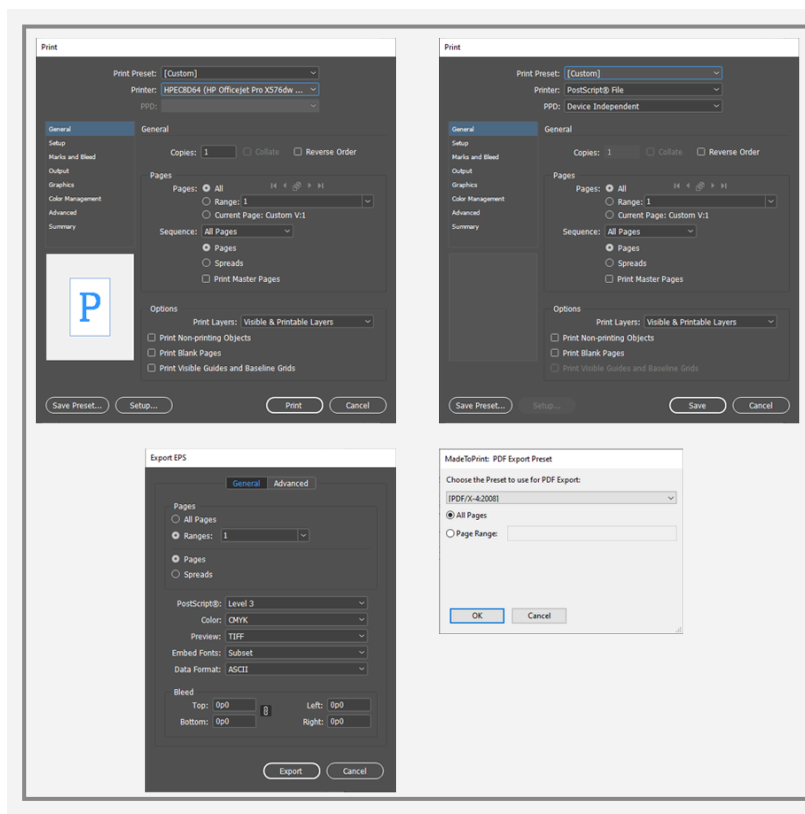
Print

Print Preset: [Custom]
Printer: HPEC8D64 (HP Officejet Pro X576dw ...
PPD:

General
Setup
Marks and Bleed
Output
Graphics
Color Management
Advanced
Summary

General

Copies: 1 Collate Reverse Order

Pages
Pages: All
Range: 1
Current Page: Custom V:1
Sequence: All Pages
Pages
Spreads
Print Master Pages

P

Options
Print Layers: Visible & Printable Layers
Print Non-printing Objects
Print Blank Pages
Print Visible Guides and Baseline Grids

Save Preset... Setup... Print Cancel

Print

Print Preset: [Custom]
Printer: PostScript® File
PPD: Device Independent

General
Setup
Marks and Bleed
Output
Graphics
Color Management
Advanced
Summary

General

Copies: 1 Collate Reverse Order

Pages
Pages: All
Range: 1
Current Page: Custom V:1
Sequence: All Pages
Pages
Spreads
Print Master Pages

Options
Print Layers: Visible & Printable Layers
Print Non-printing Objects
Print Blank Pages
Print Visible Guides and Baseline Grids

Save Preset... Setup... Save Cancel

Export EPS

General Advanced

Pages
All Pages
Ranges: 1

Pages
Spreads

PostScript®: Level 3
Color: CMYK
Preview: TIFF
Embed Fonts: Subset
Data Format: ASCII

Bleed
Top: 0p0
Bottom: 0p0
Left: 0p0
Right: 0p0

Export Cancel

MadeToPrint: PDF Export Preset

Choose the Preset to use for PDF Export:
[PDF/X-4:2008]
All Pages
Page Range:

OK Cancel